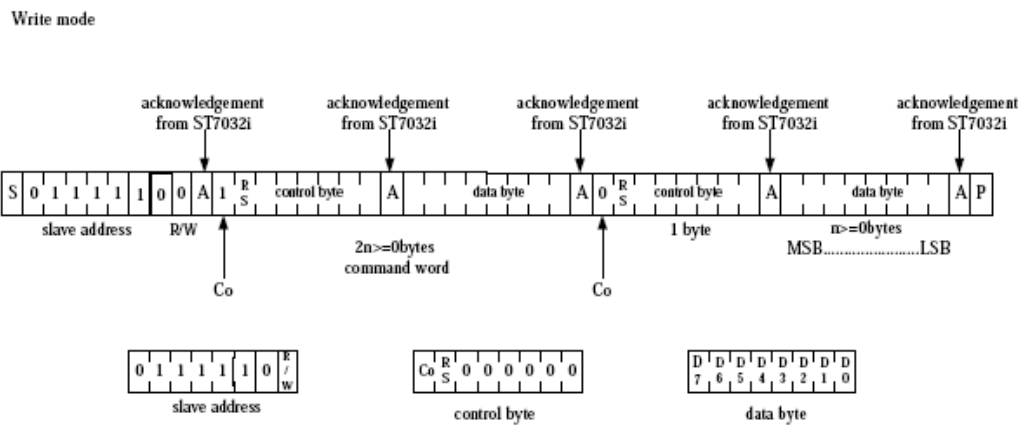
Write mode

acknowledgement from ST7032i

acknowledgement from ST7032i

acknowledgement from ST7032i

acknowledgement from ST7032i

acknowledgement from ST7032i

S 0 1 1 1 1 1 0 0 A 1 RS control byte A data byte A 0 RS control byte A data byte A P

slave address

R/W

Co

2n>=0bytes
command word

Co

1 byte

n>=0bytes
MSB.......................LSB

0 1 1 1 1 1 0 R/W
slave address

Co RS 0 0 0 0 0 0
control byte

D7 D6 D5 D4 D3 D2 D1 D0
data byte